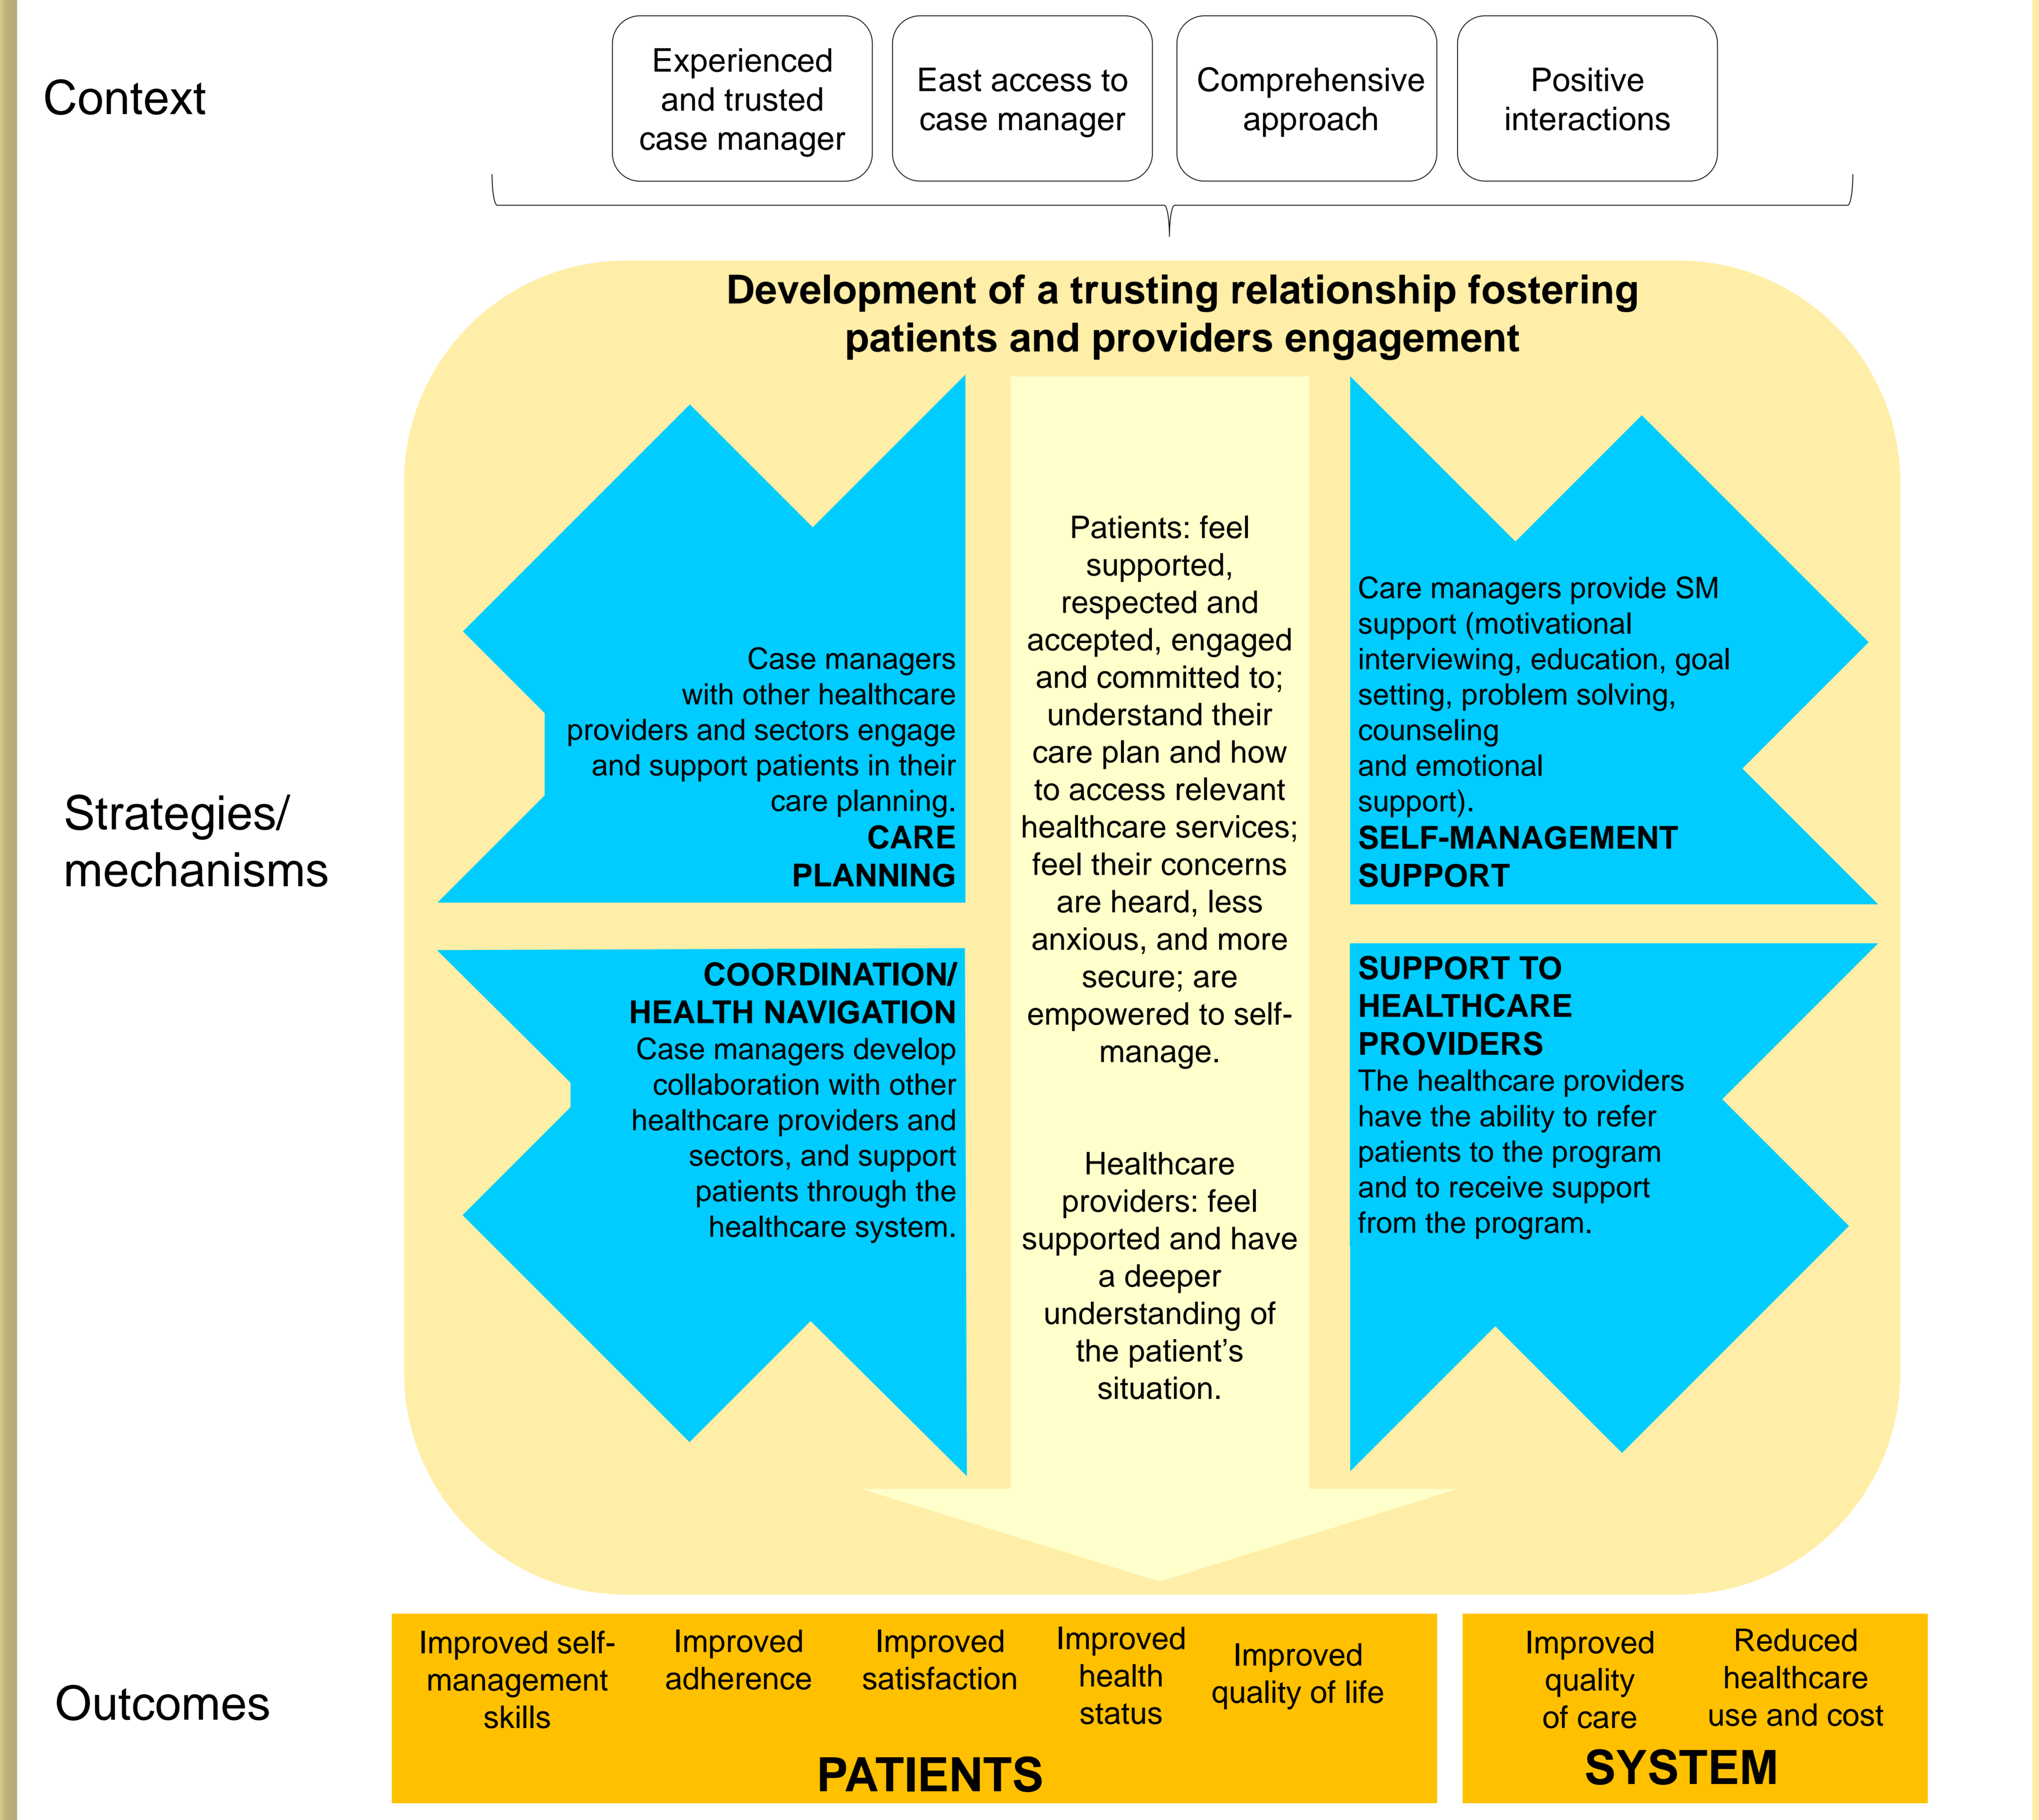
Context

Experienced and trusted case manager

East access to case manager

Comprehensive approach

Positive interactions

Development of a trusting relationship fostering patients and providers engagement

Strategies/ mechanisms

Case managers with other healthcare providers and sectors engage and support patients in their care planning.
CARE PLANNING

Patients: feel supported, respected and accepted, engaged and committed to; understand their care plan and how to access relevant healthcare services; feel their concerns are heard, less anxious, and more secure; are empowered to self-manage.

Healthcare providers: feel supported and have a deeper understanding of the patient's situation.

Care managers provide SM support (motivational interviewing, education, goal setting, problem solving, counseling and emotional support).
SELF-MANAGEMENT SUPPORT

COORDINATION/ HEALTH NAVIGATION
Case managers develop collaboration with other healthcare providers and sectors, and support patients through the healthcare system.

SUPPORT TO HEALTHCARE PROVIDERS
The healthcare providers have the ability to refer patients to the program and to receive support from the program.

Outcomes

Improved self-management skills

Improved adherence

Improved satisfaction

Improved health status

Improved quality of life

PATIENTS

Improved quality of care

Reduced healthcare use and cost

SYSTEM